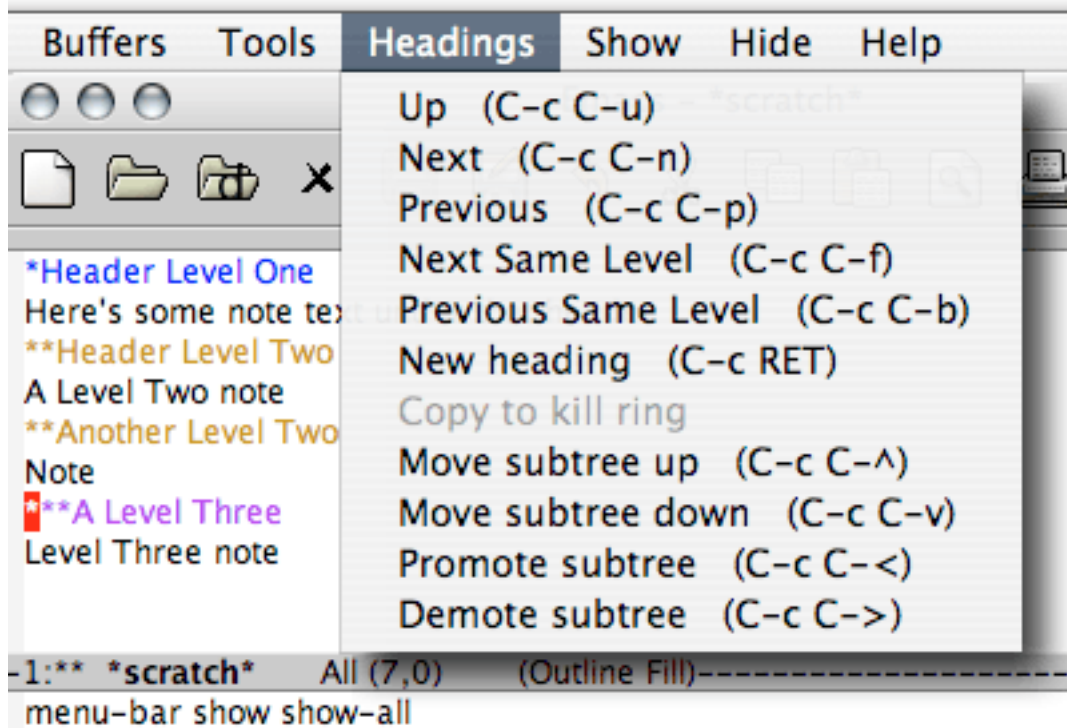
Buffers Tools Headings Show Hide Help

Up (C-c C-u)
Next (C-c C-n)
Previous (C-c C-p)
Next Same Level (C-c C-f)
Previous Same Level (C-c C-b)
New heading (C-c RET)
Copy to kill ring
Move subtree up (C-c C-^)
Move subtree down (C-c C-v)
Promote subtree (C-c C-<)
Demote subtree (C-c C->)

*Header Level One
Here's some note te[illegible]
**Header Level Two
A Level Two note
**Another Level Two
Note
***A Level Three
Level Three note

-1:** *scratch* All (7,0) (Outline Fill)----------------
menu-bar show show-all